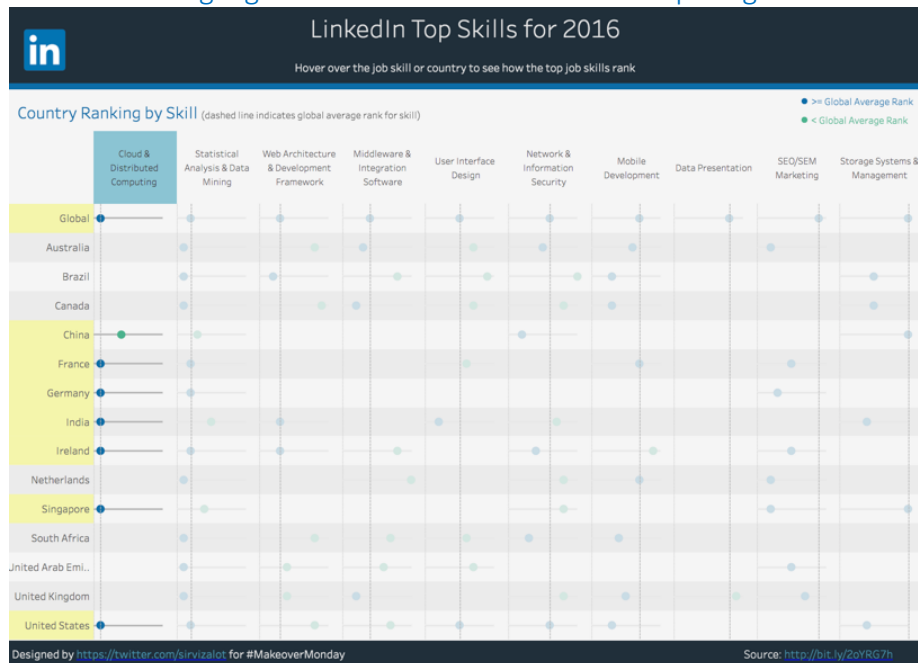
in

LinkedIn Top Skills for 2016

Hover over the job skill or country to see how the top job skills rank

Country Ranking by Skill (dashed line indicates global average rank for skill)

>= Global Average Rank
< Global Average Rank

| | Cloud & Distributed Computing | Statistical Analysis & Data Mining | Web Architecture & Development Framework | Middleware & Integration Software | User Interface Design | Network & Information Security | Mobile Development | Data Presentation | SEO/SEM Marketing | Storage Systems & Management |
|---|---|---|---|---|---|---|---|---|---|---|
| Global | | | | | | | | | | |
| Australia | | | | | | | | | | |
| Brazil | | | | | | | | | | |
| Canada | | | | | | | | | | |
| China | | | | | | | | | | |
| France | | | | | | | | | | |
| Germany | | | | | | | | | | |
| India | | | | | | | | | | |
| Ireland | | | | | | | | | | |
| Netherlands | | | | | | | | | | |
| Singapore | | | | | | | | | | |
| South Africa | | | | | | | | | | |
| United Arab Emi... | | | | | | | | | | |
| United Kingdom | | | | | | | | | | |
| United States | | | | | | | | | | |

Designed by https://twitter.com/sirvizalot for #MakeoverMonday

Source: http://bit.ly/2oYRG7h